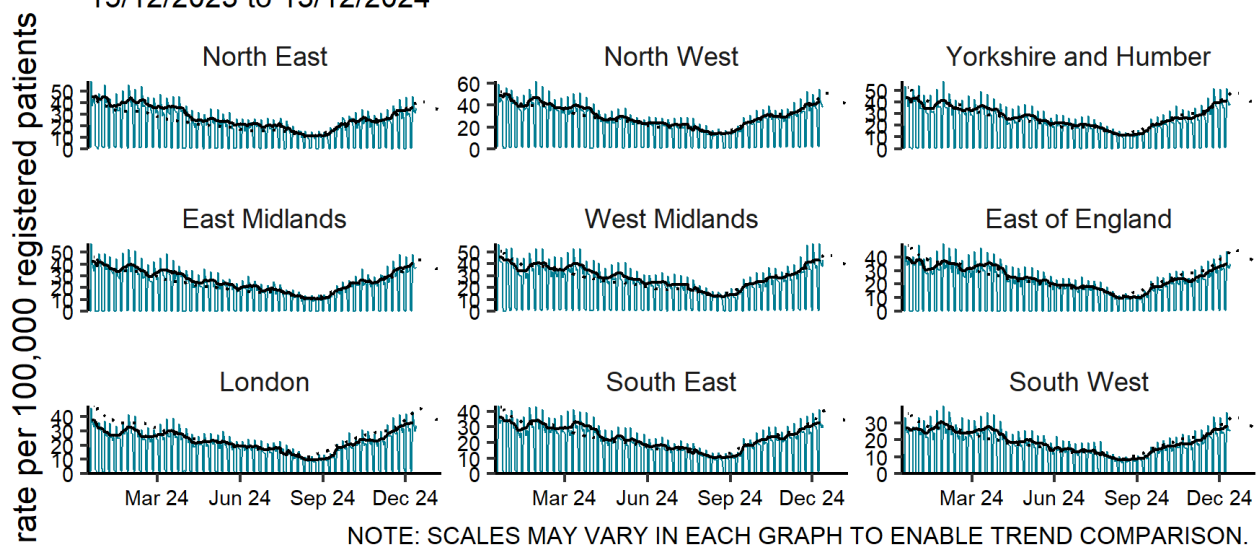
15/12/2023 to 15/12/2024

rate per 100,000 registered patients

North East
50
40
30
20
10
0

North West
60
40
20
0

Yorkshire and Humber
50
40
30
20
10
0

East Midlands
50
40
30
20
10
0

West Midlands
50
40
30
20
10
0

East of England
40
30
20
10
0

London
40
30
20
10
0
Mar 24 Jun 24 Sep 24 Dec 24

South East
40
30
20
10
0
Mar 24 Jun 24 Sep 24 Dec 24

South West
30
20
10
0
Mar 24 Jun 24 Sep 24 Dec 24

NOTE: SCALES MAY VARY IN EACH GRAPH TO ENABLE TREND COMPARISON.